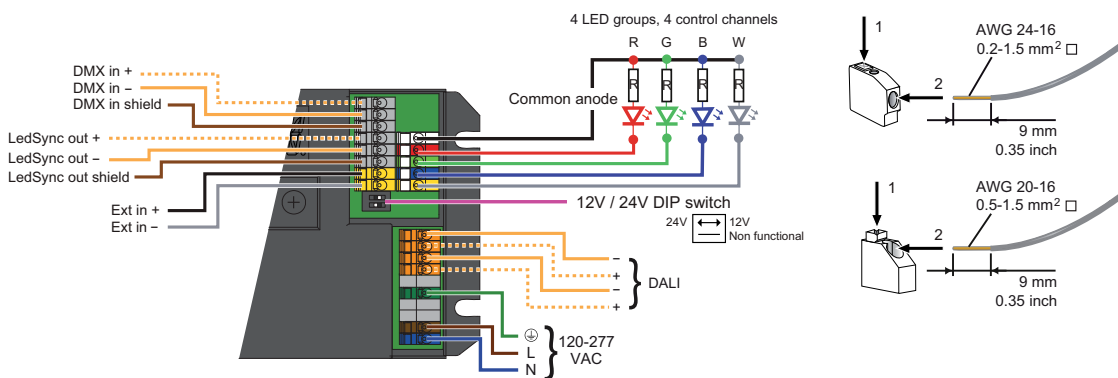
4 LED groups, 4 control channels

R G B W

Common anode

DMX in +
DMX in –
DMX in shield

LedSync out +
LedSync out –
LedSync out shield

Ext in +
Ext in –

12V / 24V DIP switch

24V 12V
Non functional

–
+
–
+
DALI

⏚
L
N
120-277 VAC

1
2
AWG 24-16
0.2-1.5 mm$^2$ □
9 mm
0.35 inch

1
2
AWG 20-16
0.5-1.5 mm$^2$ □
9 mm
0.35 inch